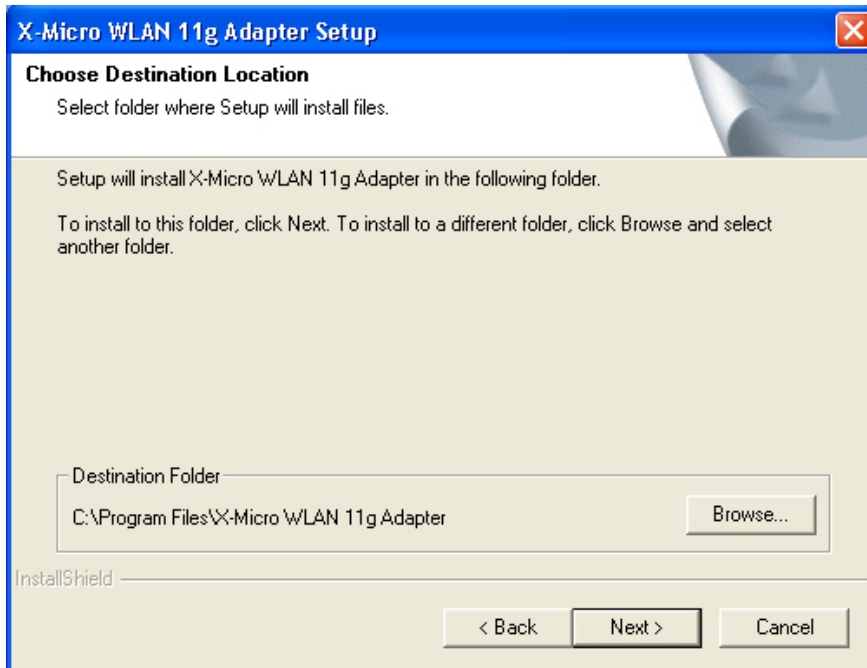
X-Micro WLAN 11g Adapter Setup

Choose Destination Location

Select folder where Setup will install files.

Setup will install X-Micro WLAN 11g Adapter in the following folder.

To install to this folder, click Next. To install to a different folder, click Browse and select another folder.

Destination Folder

C:\Program Files\X-Micro WLAN 11g Adapter

Browse...

InstallShield

< Back

Next >

Cancel